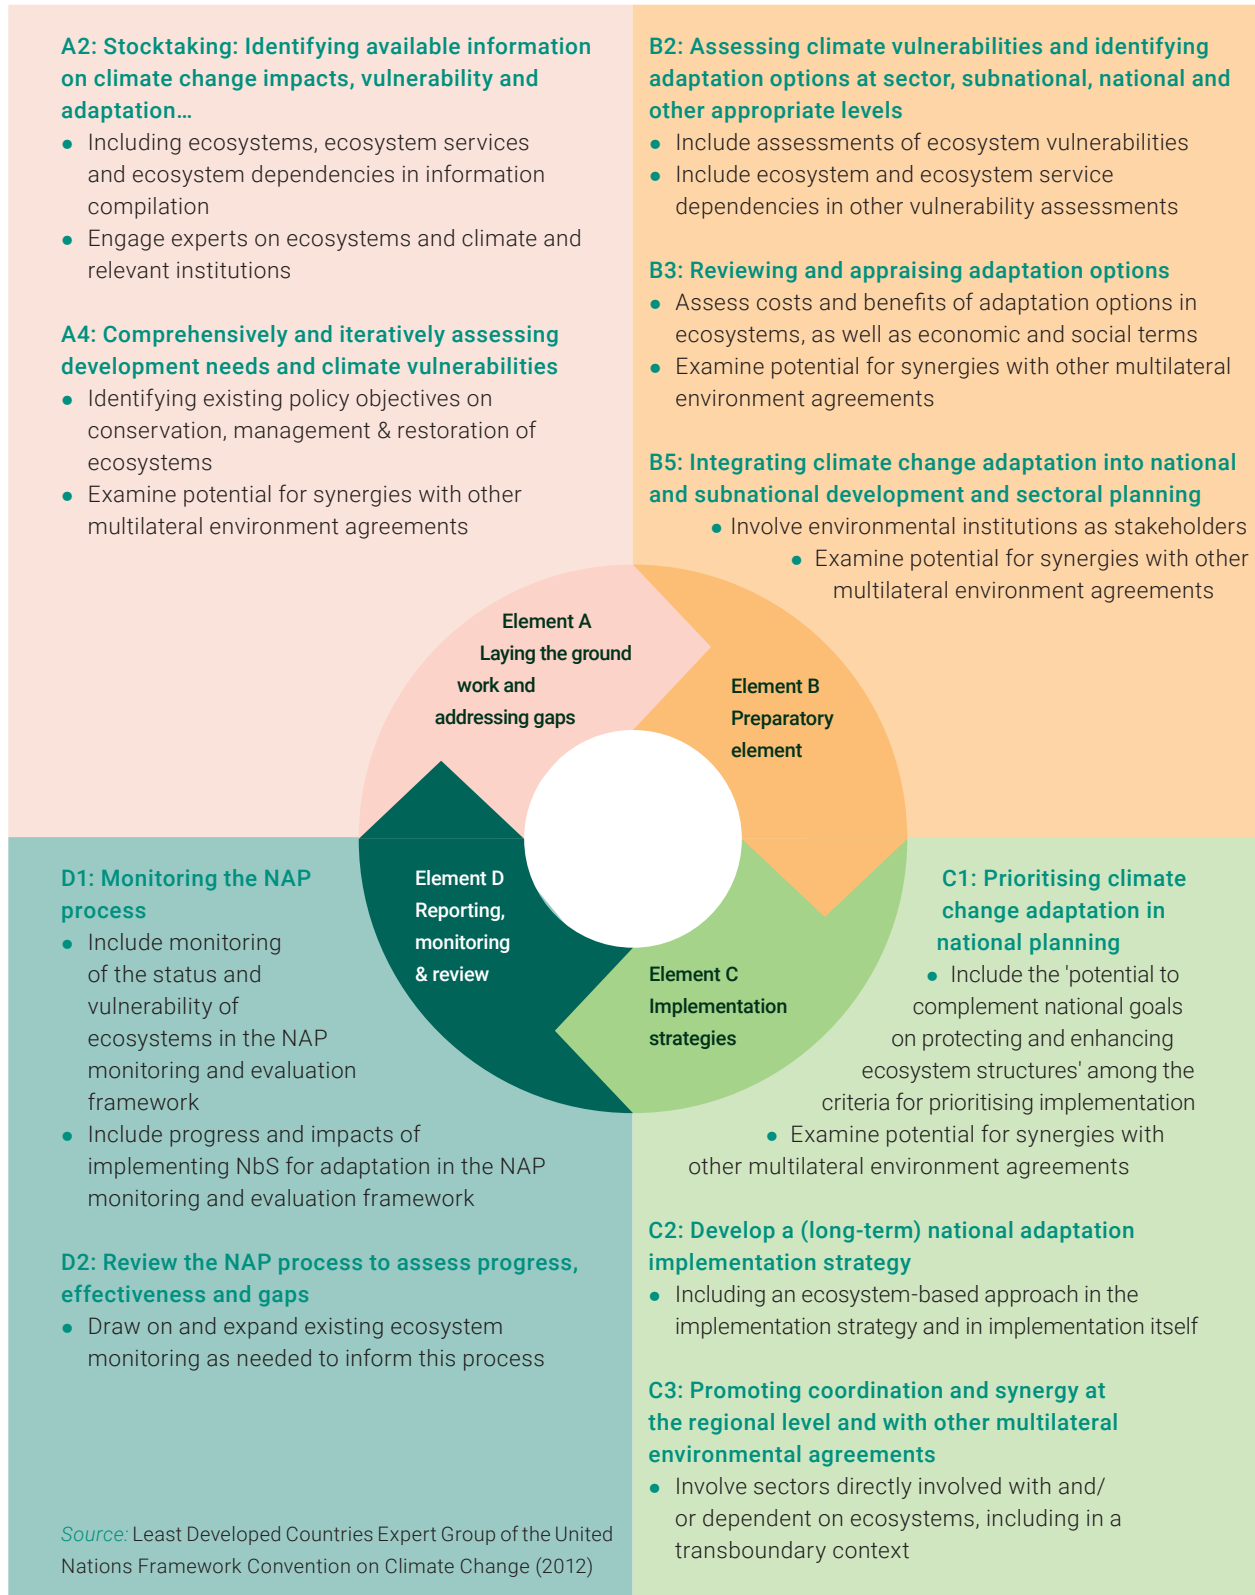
A2: Stocktaking: Identifying available information on climate change impacts, vulnerability and adaptation…

- Including ecosystems, ecosystem services and ecosystem dependencies in information compilation
- Engage experts on ecosystems and climate and relevant institutions

A4: Comprehensively and iteratively assessing development needs and climate vulnerabilities

- Identifying existing policy objectives on conservation, management & restoration of ecosystems
- Examine potential for synergies with other multilateral environment agreements

B2: Assessing climate vulnerabilities and identifying adaptation options at sector, subnational, national and other appropriate levels

- Include assessments of ecosystem vulnerabilities
- Include ecosystem and ecosystem service dependencies in other vulnerability assessments

B3: Reviewing and appraising adaptation options

- Assess costs and benefits of adaptation options in ecosystems, as well as economic and social terms
- Examine potential for synergies with other multilateral environment agreements

B5: Integrating climate change adaptation into national and subnational development and sectoral planning

- Involve environmental institutions as stakeholders
- Examine potential for synergies with other multilateral environment agreements

Element A Laying the ground work and addressing gaps

Element B Preparatory element

Element D Reporting, monitoring & review

Element C Implementation strategies

D1: Monitoring the NAP process

- Include monitoring of the status and vulnerability of ecosystems in the NAP monitoring and evaluation framework
- Include progress and impacts of implementing NbS for adaptation in the NAP monitoring and evaluation framework

D2: Review the NAP process to assess progress, effectiveness and gaps

- Draw on and expand existing ecosystem monitoring as needed to inform this process

Source: Least Developed Countries Expert Group of the United Nations Framework Convention on Climate Change (2012)

C1: Prioritising climate change adaptation in national planning

- Include the 'potential to complement national goals on protecting and enhancing ecosystem structures' among the criteria for prioritising implementation
- Examine potential for synergies with other multilateral environment agreements

C2: Develop a (long-term) national adaptation implementation strategy

- Including an ecosystem-based approach in the implementation strategy and in implementation itself

C3: Promoting coordination and synergy at the regional level and with other multilateral environmental agreements

- Involve sectors directly involved with and/ or dependent on ecosystems, including in a transboundary context